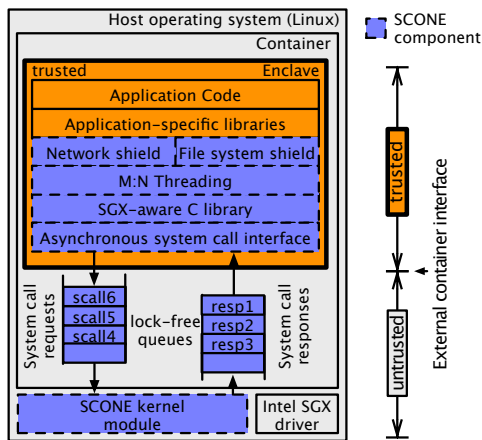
Host operating system (Linux)

Container

trusted

Enclave

Application Code

Application-specific libraries

Network shield

File system shield

M:N Threading

SGX-aware C library

Asynchronous system call interface

System call requests

scall6

scall5

scall4

lock-free queues

resp1

resp2

resp3

System call responses

SCONE kernel module

Intel SGX driver

SCONE component

trusted

untrusted

External container interface